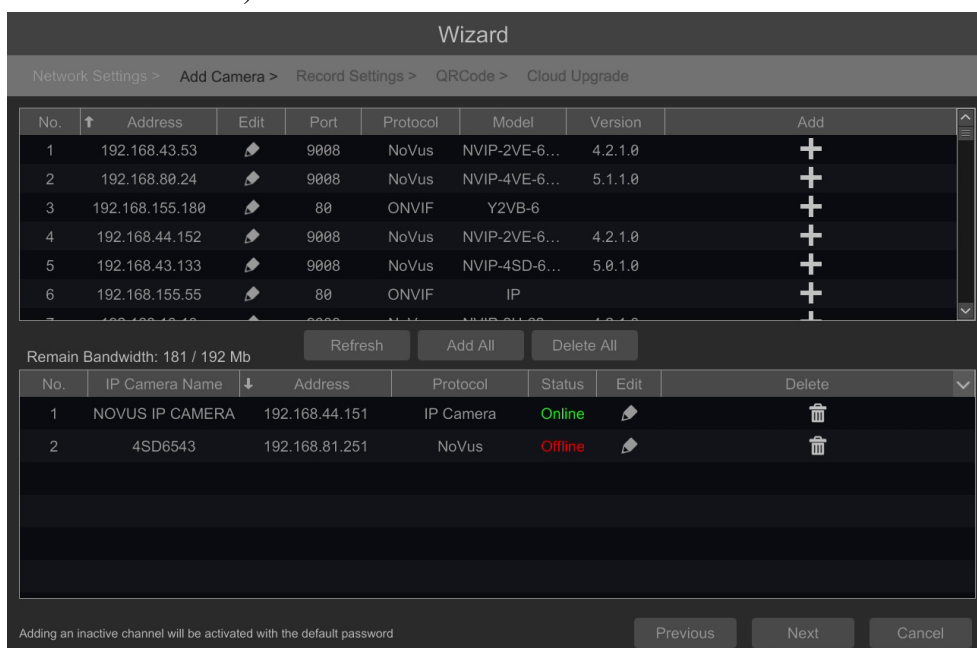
Wizard

Network Settings > Add Camera > Record Settings > QRCode > Cloud Upgrade

| No. | Address | Edit | Port | Protocol | Model | Version | Add |
|---|---|---|---|---|---|---|---|
| 1 | 192.168.43.53 | | 9008 | NoVus | NVIP-2VE-6... | 4.2.1.0 | + |
| 2 | 192.168.80.24 | | 9008 | NoVus | NVIP-4VE-6... | 5.1.1.0 | + |
| 3 | 192.168.155.180 | | 80 | ONVIF | Y2VB-6 | | + |
| 4 | 192.168.44.152 | | 9008 | NoVus | NVIP-2VE-6... | 4.2.1.0 | + |
| 5 | 192.168.43.133 | | 9008 | NoVus | NVIP-4SD-6... | 5.0.1.0 | + |
| 6 | 192.168.155.55 | | 80 | ONVIF | IP | | + |
| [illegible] | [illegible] | | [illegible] | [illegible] | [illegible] | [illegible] | + |

Remain Bandwidth: 181 / 192 Mb

Refresh Add All Delete All

| No. | IP Camera Name | Address | Protocol | Status | Edit | Delete |
|---|---|---|---|---|---|---|
| 1 | NOVUS IP CAMERA | 192.168.44.151 | IP Camera | Online | | |
| 2 | 4SD6543 | 192.168.81.251 | NoVus | Offline | | |

Adding an inactive channel will be activated with the default password

Previous Next Cancel